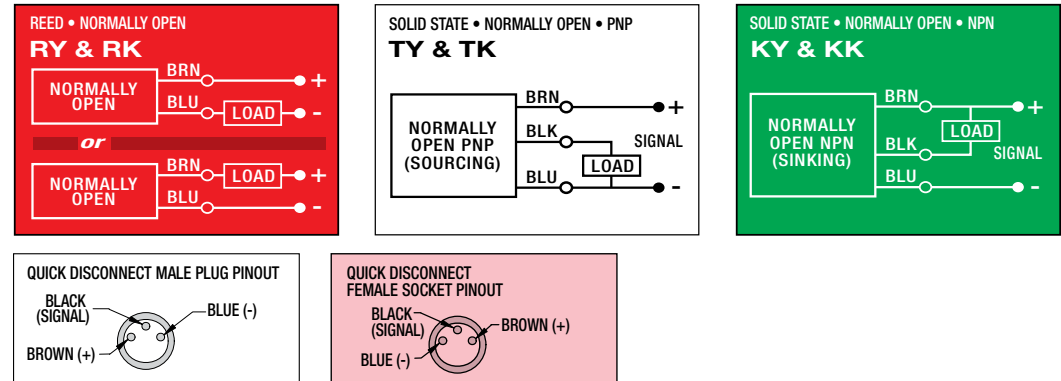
REED • NORMALLY OPEN
RY & RK

NORMALLY OPEN
BRN
+
BLU
LOAD
-

or

NORMALLY OPEN
BRN
LOAD
+
BLU
-

SOLID STATE • NORMALLY OPEN • PNP
TY & TK

NORMALLY OPEN PNP (SOURCING)
BRN
+
BLK
SIGNAL
LOAD
BLU
-

SOLID STATE • NORMALLY OPEN • NPN
KY & KK

NORMALLY OPEN NPN (SINKING)
BRN
+
LOAD
BLK
SIGNAL
BLU
-

QUICK DISCONNECT MALE PLUG PINOUT
BLACK (SIGNAL)
BLUE (-)
BROWN (+)

QUICK DISCONNECT FEMALE SOCKET PINOUT
BLACK (SIGNAL)
BROWN (+)
BLUE (-)